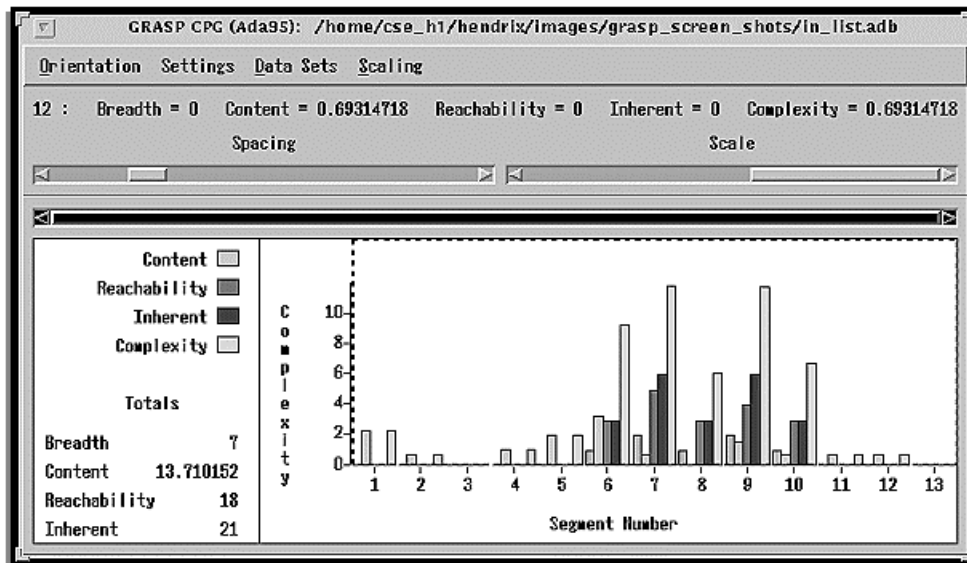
GRASP CPG (Ada95): /home/cse_h1/hendrix/images/grasp_screen_shots/in_list.adb

Orientation Settings Data Sets Scaling

12 : Breadth = 0 Content = 0.69314718 Reachability = 0 Inherent = 0 Complexity = 0.69314718

Spacing

Scale

Content
Reachability
Inherent
Complexity

Totals

| Breadth | 7 |
|---|---|
| Content | 13.710152 |
| Reachability | 18 |
| Inherent | 21 |

Complexity

10
8
6
4
2
0

1 2 3 4 5 6 7 8 9 10 11 12 13

Segment Number